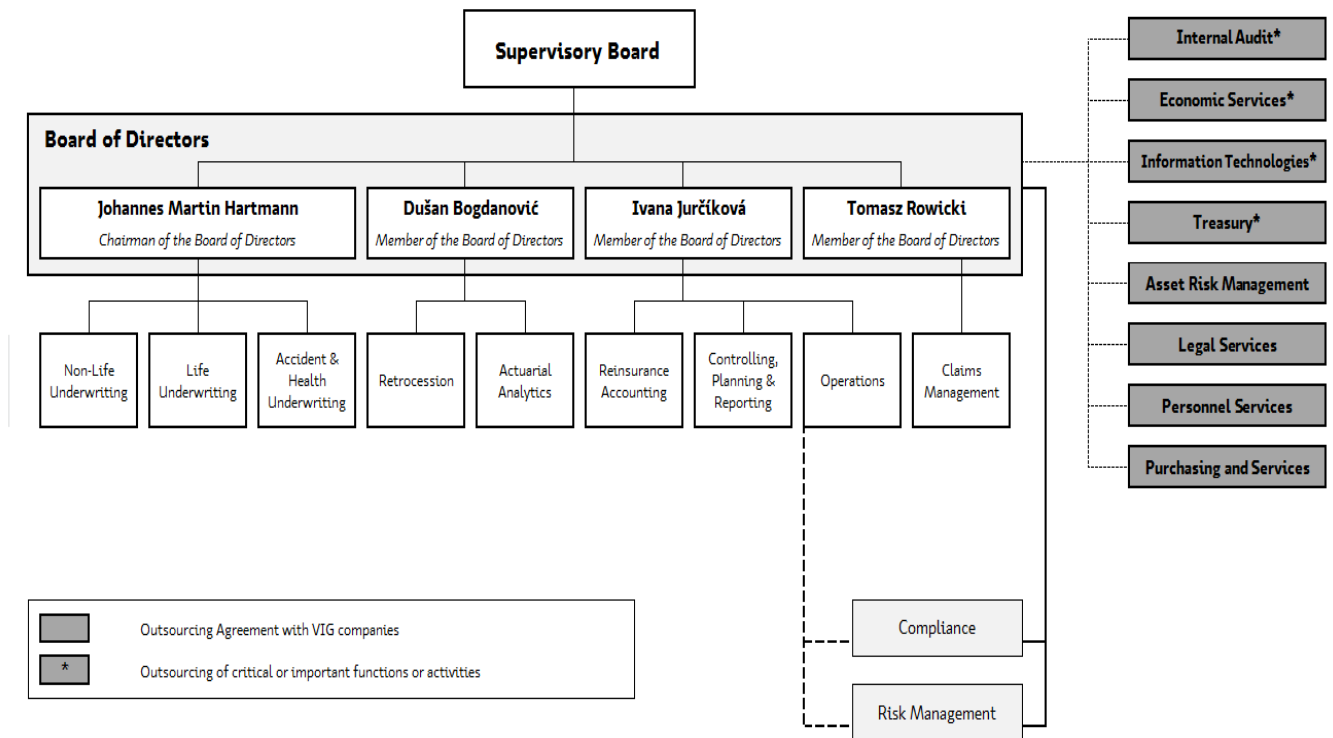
Supervisory Board

Board of Directors

Johannes Martin Hartmann
Chairman of the Board of Directors

Dušan Bogdanović
Member of the Board of Directors

Ivana Jurčíková
Member of the Board of Directors

Tomasz Rowicki
Member of the Board of Directors

Non-Life Underwriting

Life Underwriting

Accident & Health Underwriting

Retrocession

Actuarial Analytics

Reinsurance Accounting

Controlling, Planning & Reporting

Operations

Claims Management

Internal Audit*

Economic Services*

Information Technologies*

Treasury*

Asset Risk Management

Legal Services

Personnel Services

Purchasing and Services

Compliance

Risk Management

Outsourcing Agreement with VIG companies

* Outsourcing of critical or important functions or activities